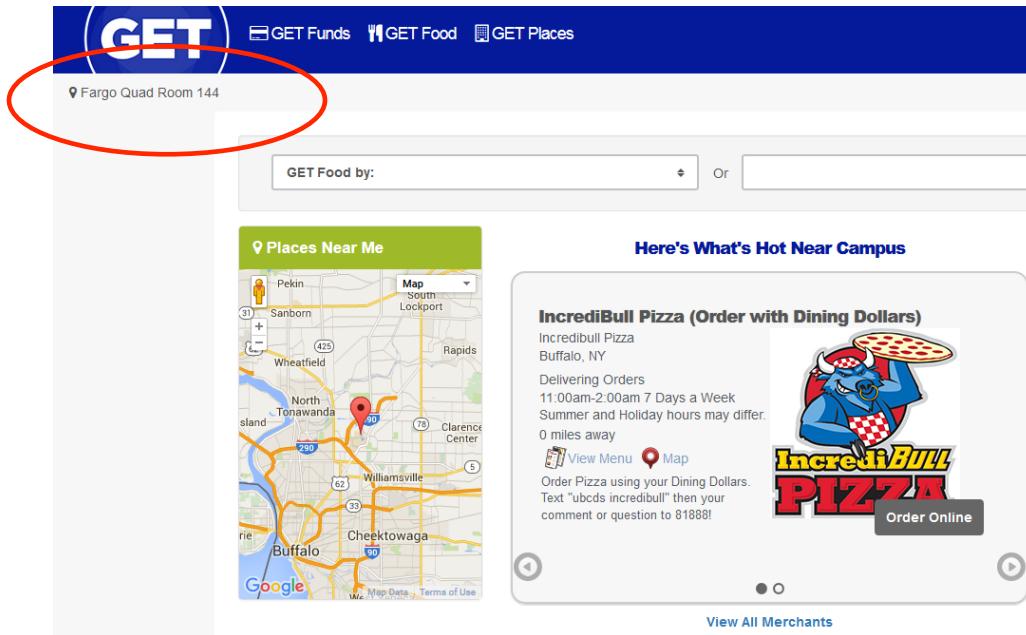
GET GET Funds GET Food GET Places

Fargo Quad Room 144

GET Food by: Or

Places Near Me

Map

Pekin South Lockport Sanborn 31 425 Rapids Wheatfield North Tonawanda 90 sland Clarence Center 290 5 62 Williamsville 33 Buffalo Cheektowaga 90 Google Map Data Terms of Use

Here's What's Hot Near Campus

IncrediBull Pizza (Order with Dining Dollars)

Incredibull Pizza
Buffalo, NY

Delivering Orders
11:00am-2:00am 7 Days a Week
Summer and Holiday hours may differ.
0 miles away

View Menu Map

Order Pizza using your Dining Dollars. Text "ubcds incredibull" then your comment or question to 81888!

IncrediBULL PIZZA

Order Online

View All Merchants